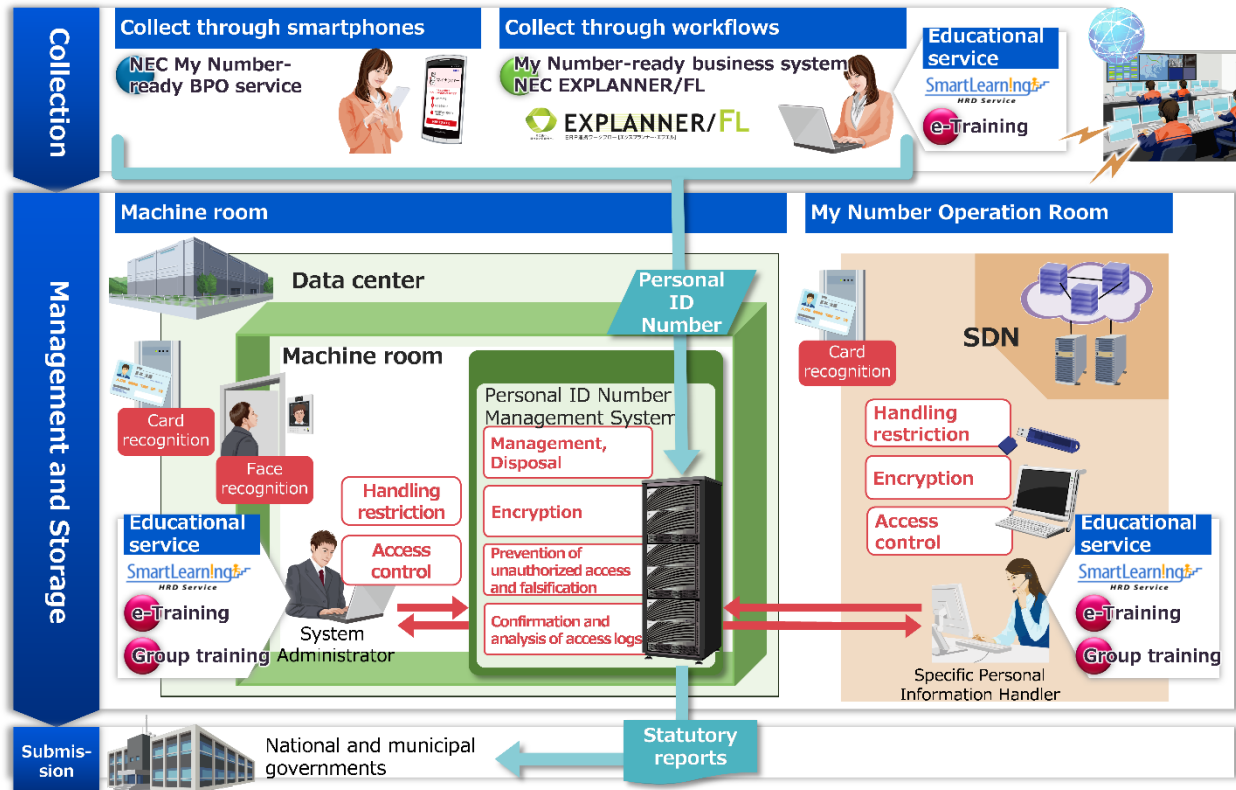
Collection

Collect through smartphones

NEC My Number-ready BPO service

Collect through workflows

My Number-ready business system NEC EXPLANNER/FL

EXPLANNER/FL

Educational service

SmartLearning HRD Service

e-Training

Management and Storage

Machine room

My Number Operation Room

Data center

Personal ID Number

Machine room

SDN

Card recognition

Card recognition

Face recognition

Personal ID Number Management System

Management, Disposal

Handling restriction

Encryption

Encryption

Handling restriction

Access control

Access control

Prevention of unauthorized access and falsification

Confirmation and analysis of access logs

Educational service

SmartLearning HRD Service

e-Training

Group training

System Administrator

Educational service

SmartLearning HRD Service

e-Training

Group training

Specific Personal Information Handler

Submis-sion

National and municipal governments

Statutory reports